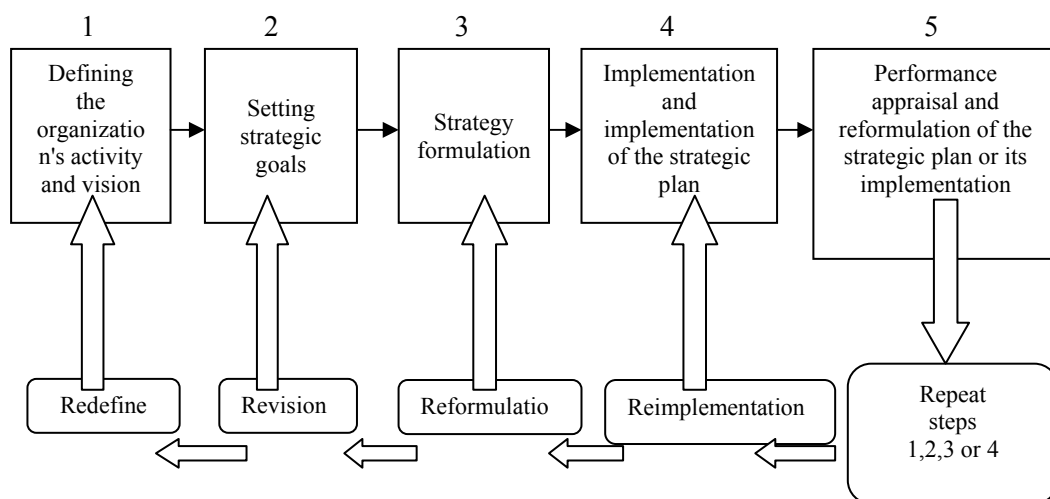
1

Defining the organizatio n's activity and vision

2

Setting strategic goals

3

Strategy formulation

4

Implementation and implementation of the strategic plan

5

Performance appraisal and reformulation of the strategic plan or its implementation

Redefine

Revision

Reformulatio

Reimplementation

Repeat steps 1,2,3 or 4